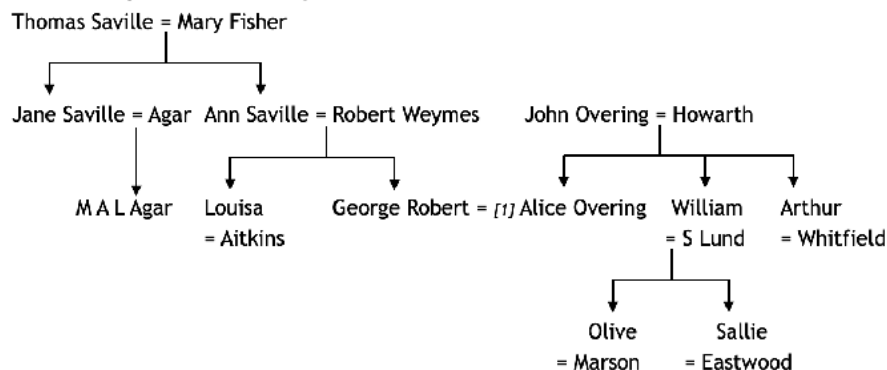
Thomas Saville = Mary Fisher

Jane Saville = Agar

M A L Agar

Ann Saville = Robert Weymes

Louisa = Aitkins

George Robert = *[1]* Alice Overing

John Overing = Howarth

Alice Overing

William = S Lund

Arthur = Whitfield

Olive = Marson

Sallie = Eastwood